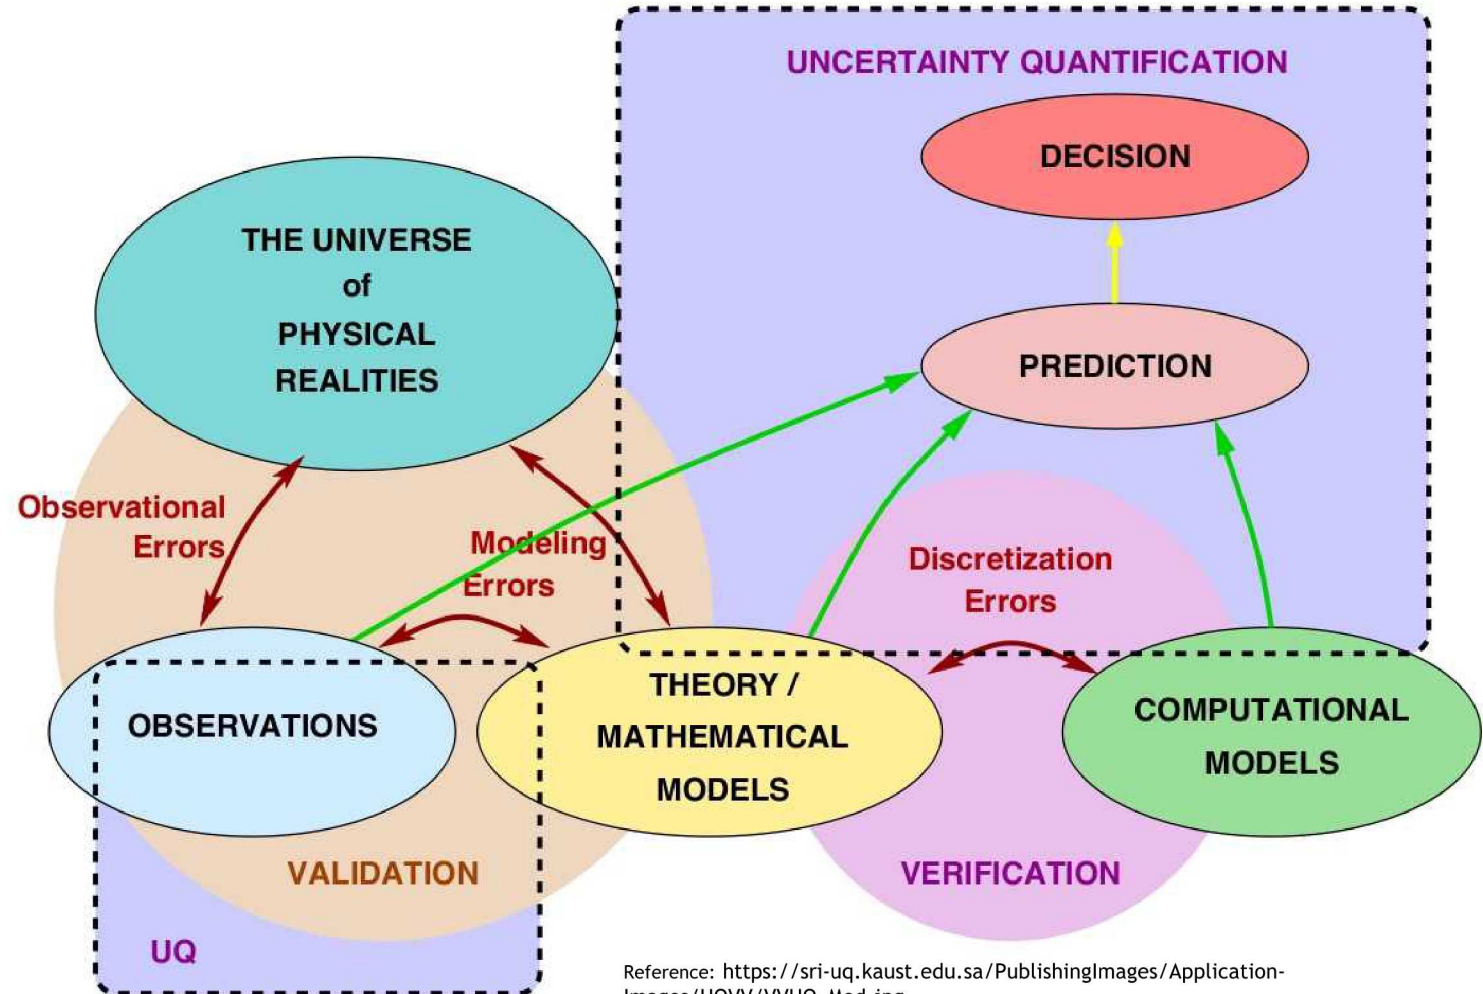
UNCERTAINTY QUANTIFICATION

DECISION

THE UNIVERSE of PHYSICAL REALITIES

PREDICTION

Observational Errors

Modeling Errors

Discretization Errors

OBSERVATIONS

THEORY / MATHEMATICAL MODELS

COMPUTATIONAL MODELS

VALIDATION

VERIFICATION

UQ

Reference: https://sri-uq.kaust.edu.sa/PublishingImages/Application-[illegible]